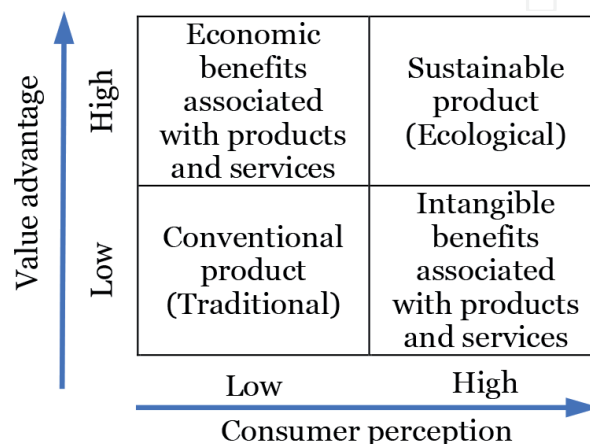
Value advantage

High

Low

| | |
|---|---|
| Economic benefits associated with products and services | Sustainable product (Ecological) |
| Conventional product (Traditional) | Intangible benefits associated with products and services |

Low

High

Consumer perception